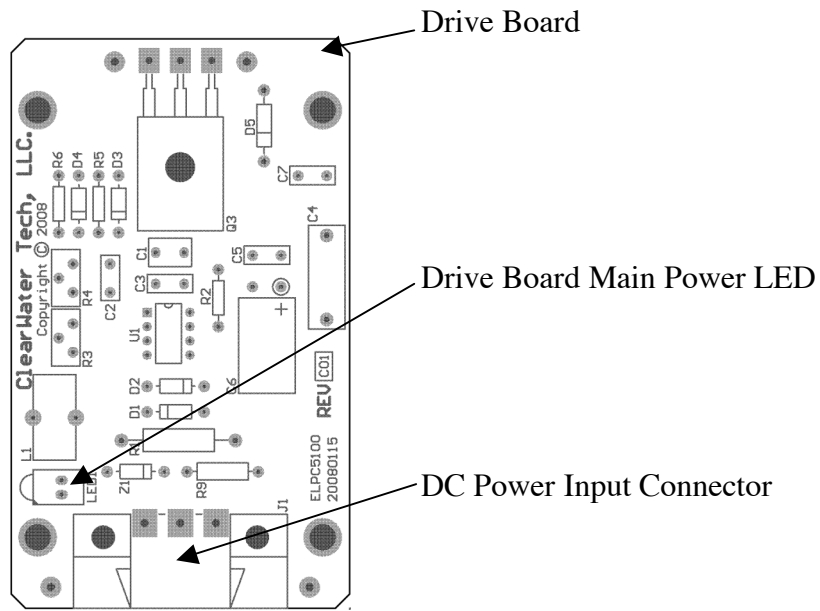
Drive Board

Drive Board Main Power LED

DC Power Input Connector

ClearWater Tech, LLC.
Copyright © 2008

R6 D4 R5 D3 D5 C7 Q3 C4 C1 C3 C5 C2 R4 R3 R2 U1 C6 D2 D1 R1 L1 LE1 Z1 R9 J1

REV C01

ELPC5100
20080115